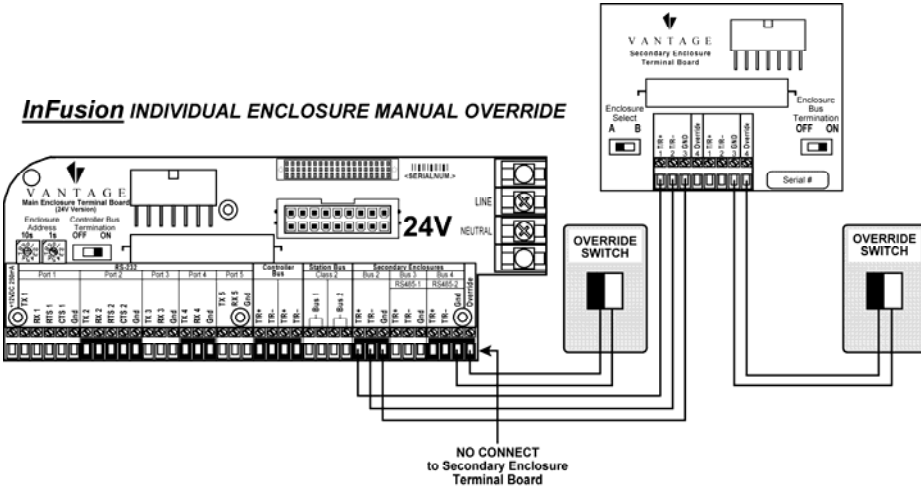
VANTAGE
Secondary Enclosure Terminal Board

InFusion INDIVIDUAL ENCLOSURE MANUAL OVERRIDE

Enclosure Select
A B

Enclosure Bus Termination
OFF ON

TR+
TR-
GND
Override
TR+
TR-
GND
Override

Serial #

<SERIALNUM.>

VANTAGE
Main Enclosure Terminal Board
(24V Version)

Enclosure Address
10s 1s

Controller Bus Termination
OFF ON

24V

LINE

NEUTRAL

OVERRIDE SWITCH

OVERRIDE SWITCH

RS-232
Port 1
Port 2
Port 3
Port 4
Port 5
Controller Bus
Station Bus
Class 2
Secondary Enclosures
Bus 2
Bus 3
RS485-1
Bus 4
RS485-2

+12VDC 250mA
TX 1
RX 1
RTS 1
CTS 1
Gnd
TX 2
RX 2
RTS 2
CTS 2
Gnd
TX 3
RX 3
Gnd
TX 4
RX 4
Gnd
TX 5
RX 5
Gnd
TR+
TR-
TR+
TR-
Bus
Bus
TR+
TR-
Gnd
TR+
TR-
Gnd
TR+
TR-
Gnd
Override

NO CONNECT
to Secondary Enclosure
Terminal Board